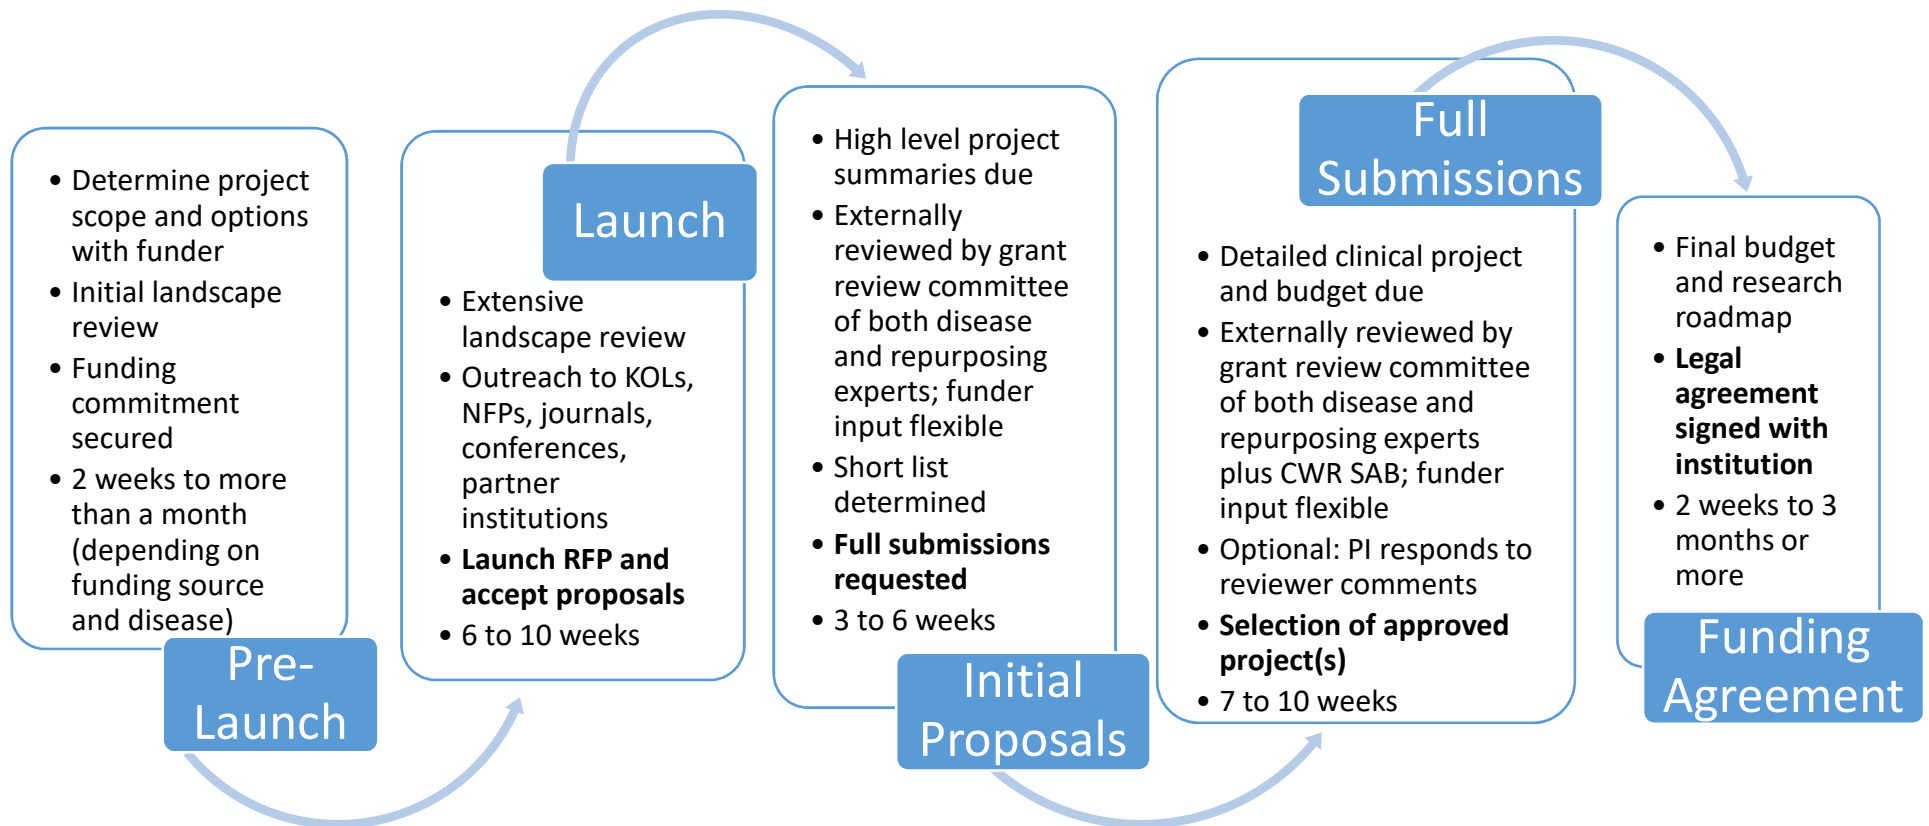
- Determine project scope and options with funder
- Initial landscape review
- Funding commitment secured
- 2 weeks to more than a month (depending on funding source and disease)

Pre-Launch

Launch

- Extensive landscape review
- Outreach to KOLs, NFPs, journals, conferences, partner institutions
- **Launch RFP and accept proposals**
- 6 to 10 weeks

- High level project summaries due
- Externally reviewed by grant review committee of both disease and repurposing experts; funder input flexible
- Short list determined
- **Full submissions requested**
- 3 to 6 weeks

Initial Proposals

Full Submissions

- Detailed clinical project and budget due
- Externally reviewed by grant review committee of both disease and repurposing experts plus CWR SAB; funder input flexible
- Optional: PI responds to reviewer comments
- **Selection of approved project(s)**
- 7 to 10 weeks

- Final budget and research roadmap
- **Legal agreement signed with institution**
- 2 weeks to 3 months or more

Funding Agreement